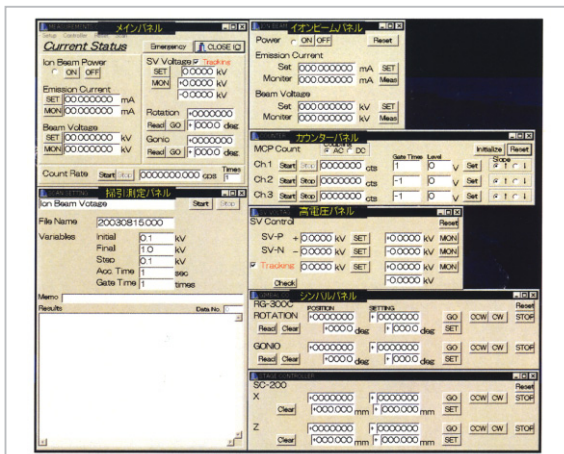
メインパネル
Setup Controller Sweep Stop
Current Status
Emergency CLOSE IO
Ion Beam Power
ON OFF
SV Voltage Tracking
SET +0.0000 kV
MON +0.0000 kV
+0.0000 kV
Emission Current
SET 00.000000 mA
MON 00.000000 mA
Beam Voltage
SET 00.000000 kV
MON 00.000000 kV
Rotation +0000000
Read GO +0000 deg
Gonio +0000000
Read GO +0000 deg
Count Rate Start Stop 0000000000 cps Time 1

イオンビームパネル
Power ON OFF Reset
Emission Current
Set 000000000 mA SET
Moniter 000000000 mA Meas
Beam Voltage
Set 000000000 kV SET
Moniter 000000000 kV Meas

カウンターパネル
MCP Count
Count Mode AC DC
Initialize Reset
Gate Times Level Slope
Ch.1 Start Stop 0000000 cts 1 0 V Set
Ch.2 Start Stop 0000000 cts -1 0 V Set
Ch.3 Start Stop 0000000 cts -1 0 V Set

掃引測定パネル
Ion Beam Voltage Start Stop
File Name 20030815000
Variables Initial 0.1 kV
Final 1.0 kV
Step 0.1 kV
Acc. Time 1 sec
Gate Time 1 times
Memo
Results Data No.

高電圧パネル
SV Control Reset
SV-P +0.0000 kV SET +0.0000 kV MON
SV-N -0.0000 kV SET -0.0000 kV MON
Tracking 0.0000 kV SET +0.0000 kV MON
Check -0.0000 kV MON

シンバルパネル
RG-300C Reset
POSITION SETTING
ROTATION +0000000 +0000000 GO CCW CW STOP
Read Clear +0000 deg +0000 deg SET
GONIO +0000000 +0000000 GO CCW CW STOP
Read Clear +0000 deg +0000 deg SET

SC-200 Reset
X +0000000 +0000000 GO CCW CW STOP
Clear +000.000 mm +000.000 mm SET
Z +0000000 +0000000 GO CCW CW STOP
Clear +000.000 mm +000.000 mm SET